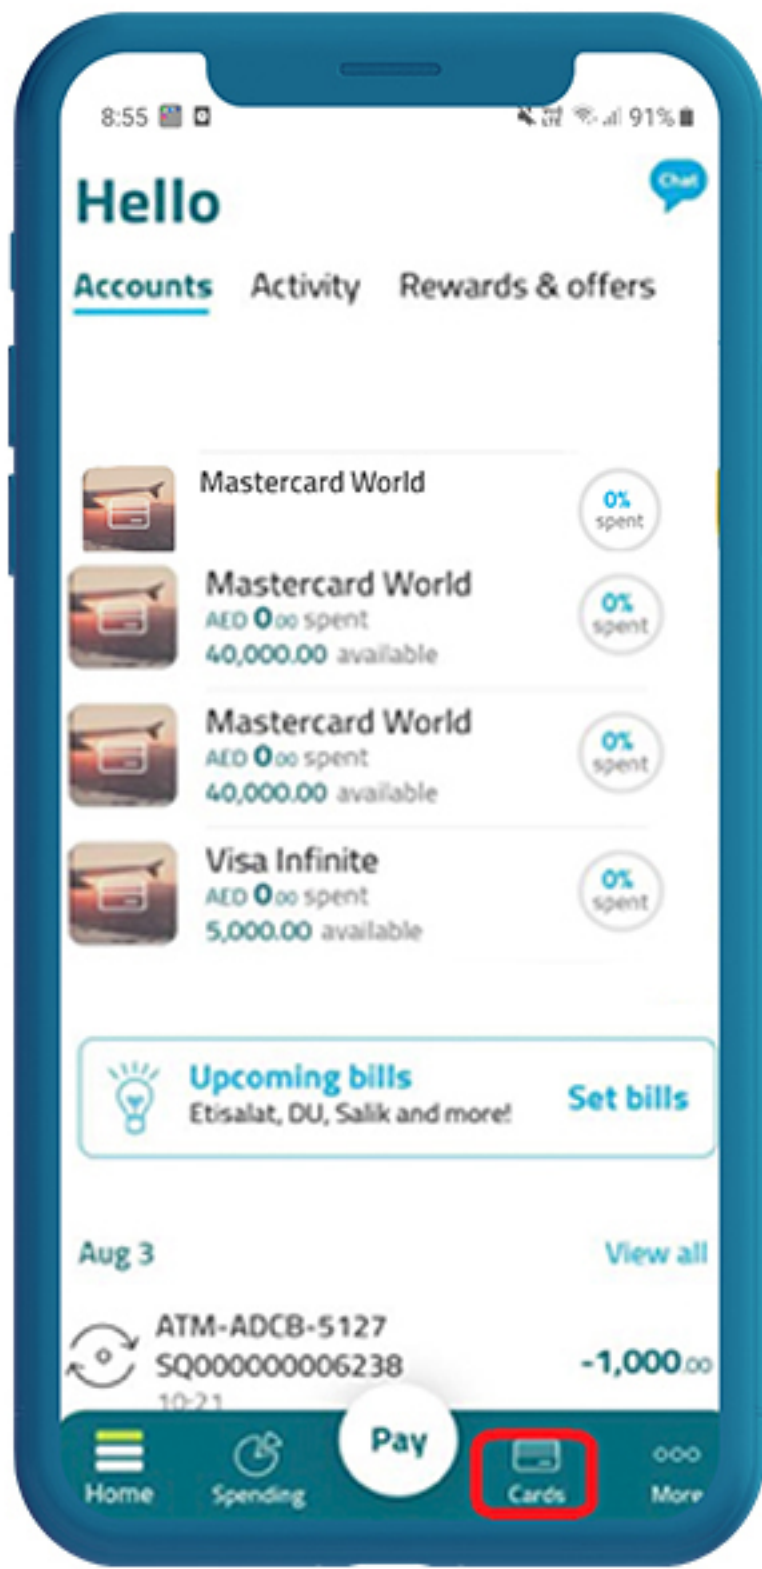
8:55

91%

Chat

Hello

Accounts Activity Rewards & offers

Mastercard World
0% spent

Mastercard World
AED 0.00 spent
40,000.00 available
0% spent

Mastercard World
AED 0.00 spent
40,000.00 available
0% spent

Visa Infinite
AED 0.00 spent
5,000.00 available
0% spent

Upcoming bills
Etisalat, DU, Salik and more!
Set bills

Aug 3 View all

ATM-ADCB-5127
SQ000000006238
10:21
-1,000.00

Home Spending Pay Cards More